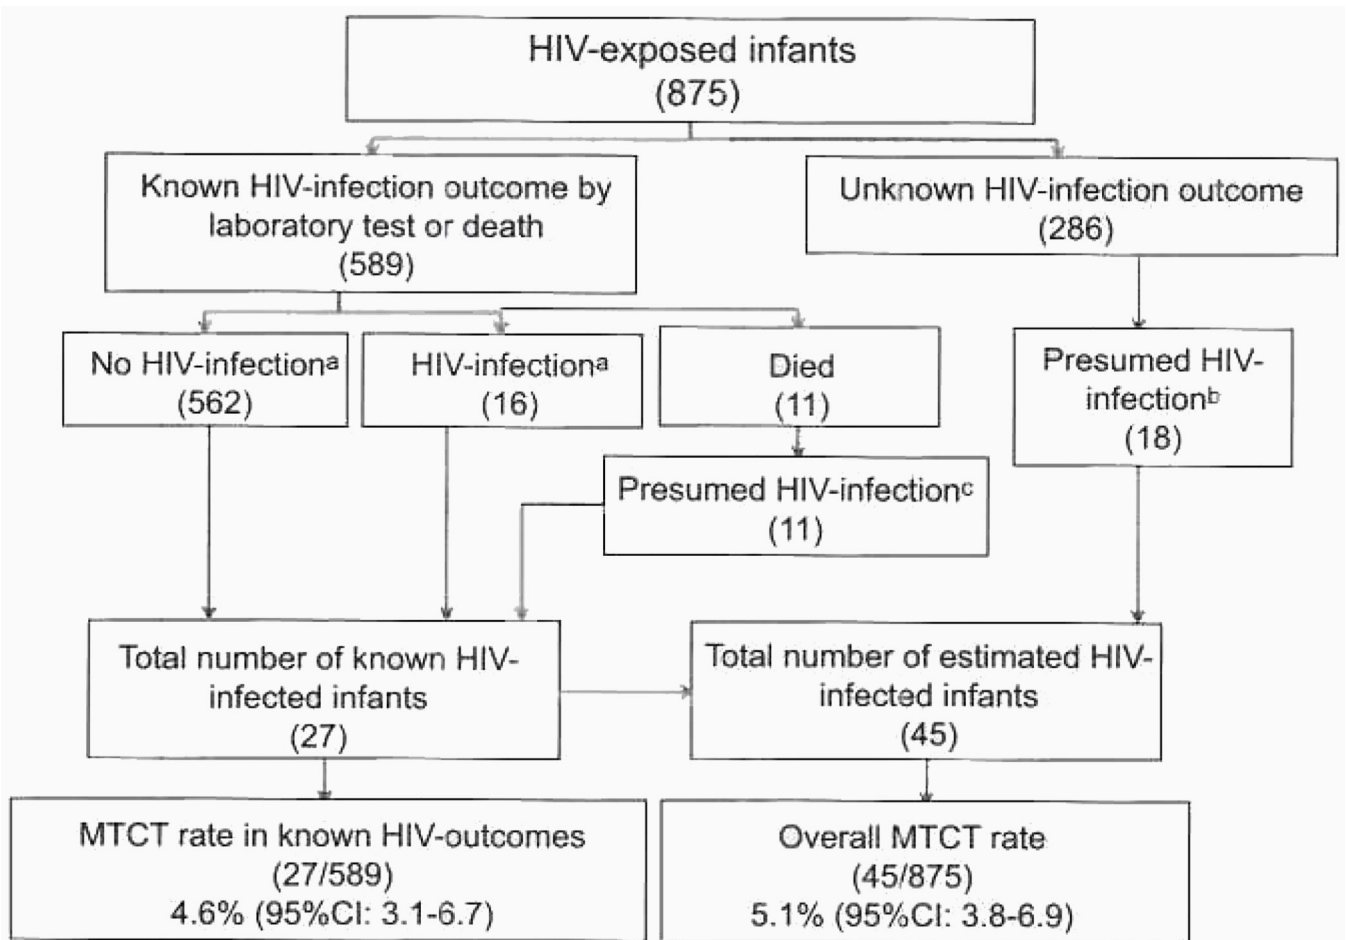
HIV-exposed infants
(875)

Known HIV-infection outcome by laboratory test or death
(589)

Unknown HIV-infection outcome
(286)

No HIV-infection$^a$
(562)

HIV-infection$^a$
(16)

Died
(11)

Presumed HIV-infection$^b$
(18)

Presumed HIV-infection$^c$
(11)

Total number of known HIV-infected infants
(27)

Total number of estimated HIV-infected infants
(45)

MTCT rate in known HIV-outcomes
(27/589)
4.6% (95%CI: 3.1-6.7)

Overall MTCT rate
(45/875)
5.1% (95%CI: 3.8-6.9)